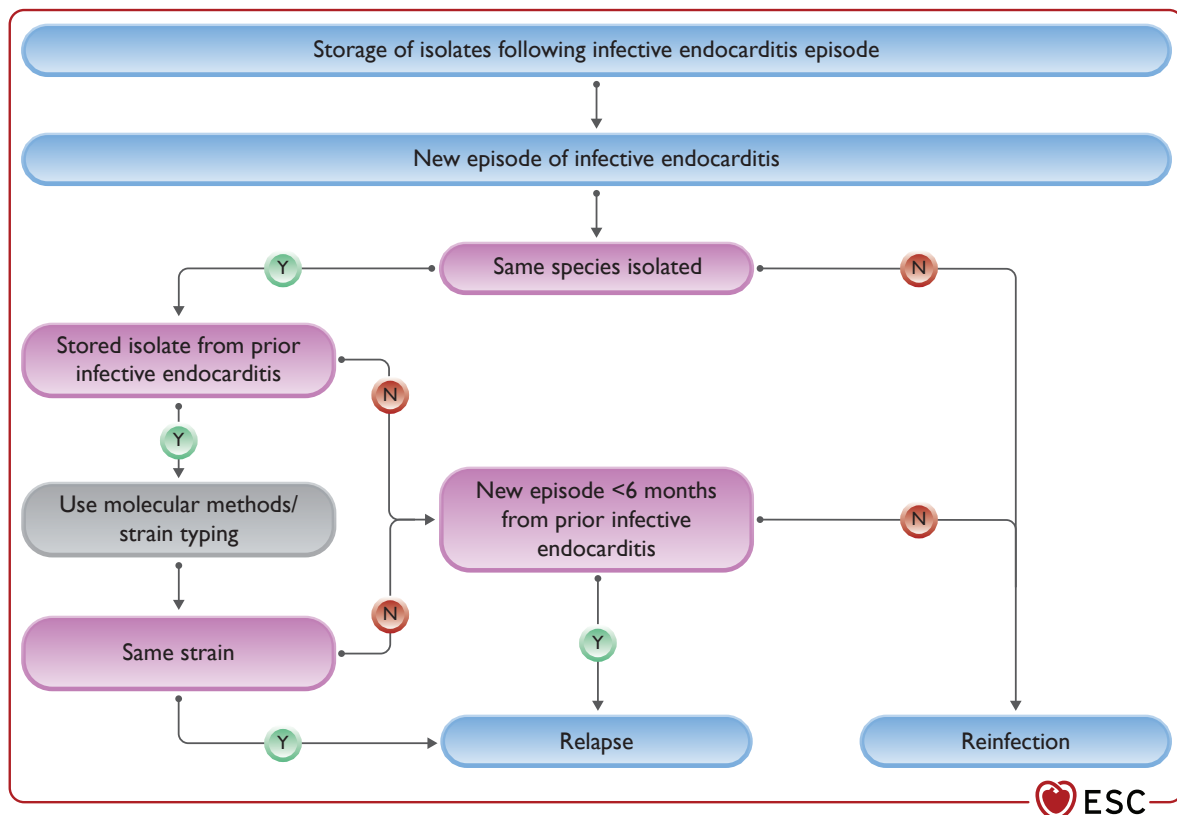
Storage of isolates following infective endocarditis episode

New episode of infective endocarditis

Y

Same species isolated

N

Stored isolate from prior infective endocarditis

N

Y

Use molecular methods/ strain typing

New episode <6 months from prior infective endocarditis

N

N

Same strain

Y

Y

Relapse

Reinfection

ESC